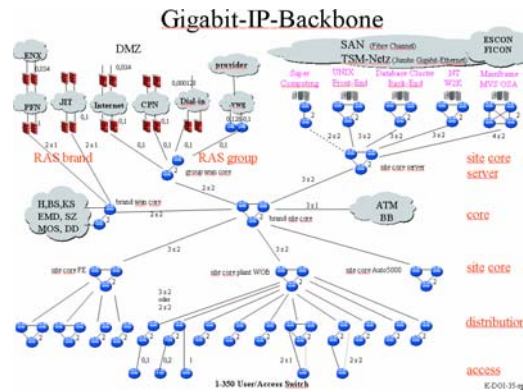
Gigabit-IP-Backbone

DMZ

ENX

0,034

0,034

0,00128

provider

PPN

JIT

Internet

CPN

Dial-in

vwg

2x1

0,1

0,1

0,1

0,1

0,1

0,1280,1

RAS brand

RAS group

group wan core

brand wan core

2x2

2x2

H,BS,KS
EMD, SZ
MOS, DD

brand site core

3x1

ATM
BB

SAN (Fiber Channel)
TSM-Netz (Pseudo Gigabit-Ethernet)

ESCON
FICON

Super Computing

UNIX Front-End

Database Cluster Back-End

INT W2K

Mainframe MVS OSA

2x2

2x2

2x2

4x2

site core server

3x2

site core server

core

site core

3x2

3x2

3x2

site core FE

site core plant WOB

site core Auto5000

3x2
oder
2x2

distribution

0,1

0,2

1

2x1

1-350 User/Access Switch

access

K-DOI-35-n